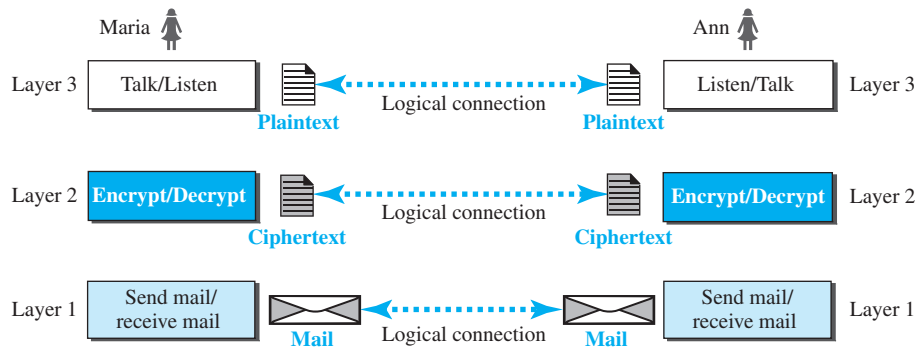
Maria

Ann

Layer 3

Talk/Listen

Logical connection

Listen/Talk

Layer 3

Plaintext

Plaintext

Layer 2

Encrypt/Decrypt

Logical connection

Encrypt/Decrypt

Layer 2

Ciphertext

Ciphertext

Layer 1

Send mail/ receive mail

Logical connection

Send mail/ receive mail

Layer 1

Mail

Mail